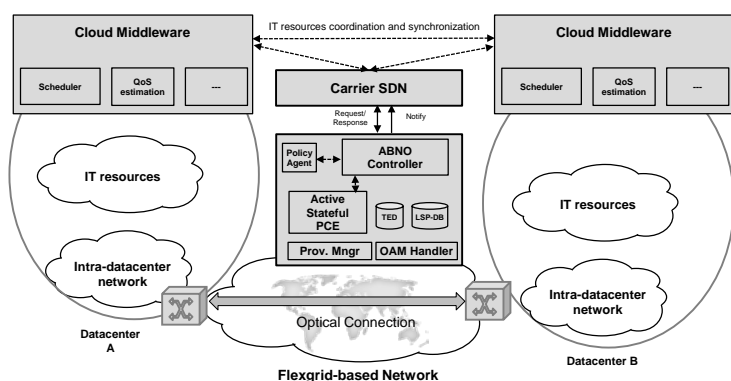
IT resources coordination and synchronization

Cloud Middleware

Scheduler

QoS estimation

---

Carrier SDN

Request/ Response

Notify

Policy Agent

ABNO Controller

Active Stateful PCE

TED

LSP-DB

Prov. Mngr

OAM Handler

Cloud Middleware

Scheduler

QoS estimation

---

IT resources

Intra-datacenter network

Datacenter A

Optical Connection

IT resources

Intra-datacenter network

Datacenter B

Flexgrid-based Network